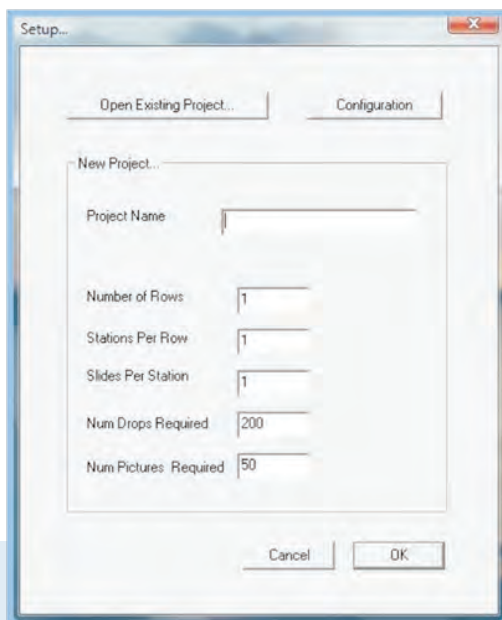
Setup...

Open Existing Project...

Configuration

New Project...

Project Name

Number of Rows 1

Stations Per Row 1

Slides Per Station 1

Num Drops Required 200

Num Pictures Required 50

Cancel

OK